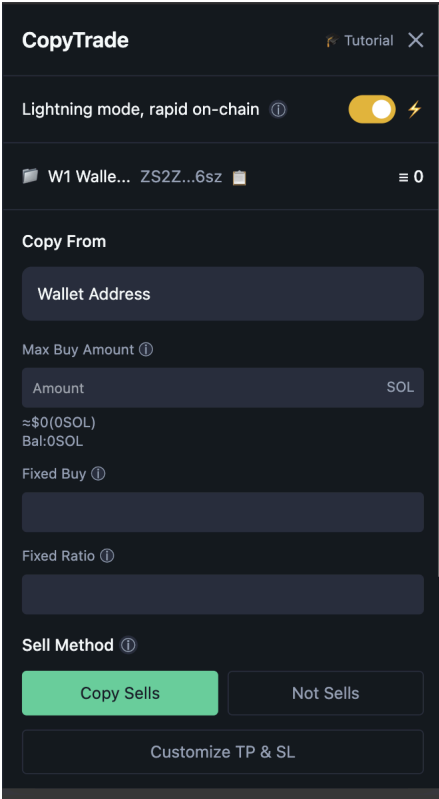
CopyTrade
Tutorial

Lightning mode, rapid on-chain

W1 Walle... ZS2Z...6sz
≡ 0

Copy From

Wallet Address

Max Buy Amount

Amount
SOL

≈$0(0SOL)
Bal:0SOL

Fixed Buy

Fixed Ratio

Sell Method

Copy Sells
Not Sells

Customize TP & SL